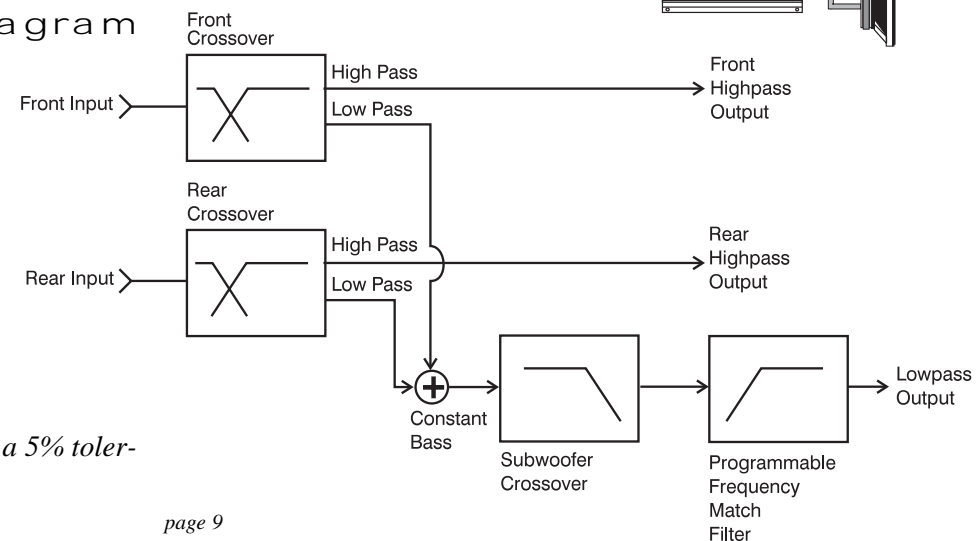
agram

Front Crossover

High Pass

Low Pass

Front Input

Front Highpass Output

Rear Crossover

High Pass

Low Pass

Rear Input

Rear Highpass Output

Constant Bass

Subwoofer Crossover

Programmable Frequency Match Filter

Lowpass Output

a 5% toler-

page 9